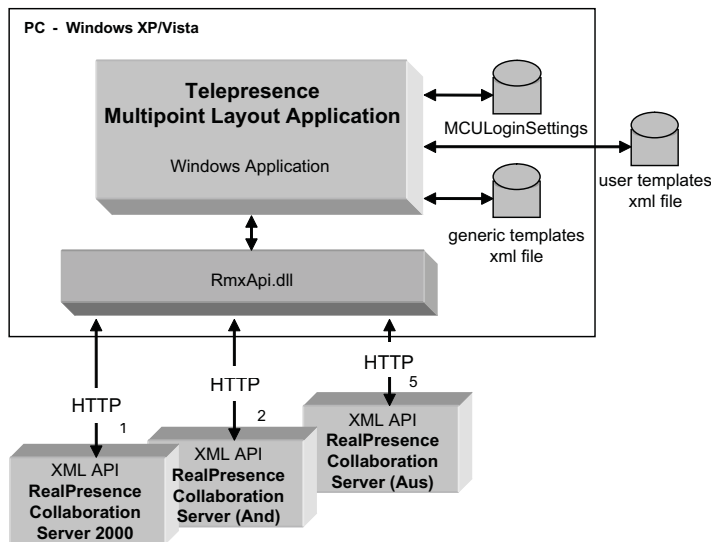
PC - Windows XP/Vista

Telepresence Multipoint Layout Application

Windows Application

MCULoginSettings

user templates xml file

generic templates xml file

RmxApi.dll

HTTP

HTTP

HTTP

1

2

5

XML API
RealPresence Collaboration Server 2000

XML API
RealPresence Collaboration Server (And)

XML API
RealPresence Collaboration Server (Aus)